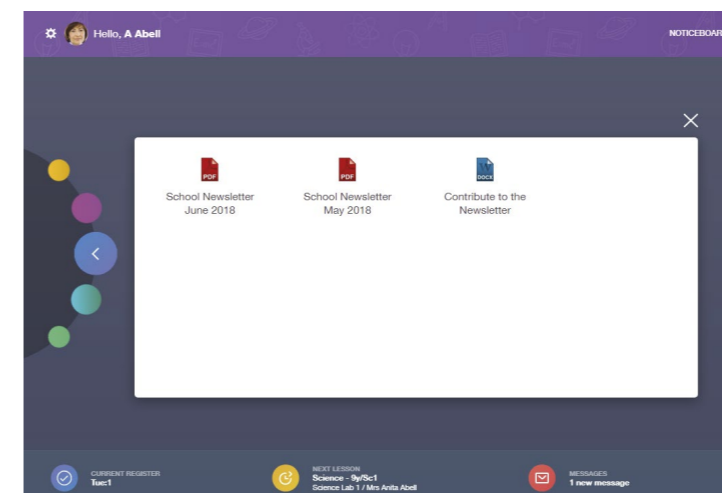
Hello, A Abell

NOTICEBOAR

PDF
School Newsletter June 2018

PDF
School Newsletter May 2018

DOCX
Contribute to the Newsletter

CURRENT REGISTER
Tue:1

NEXT LESSON
Science - 9y/Sc1
Science Lab 1 / Mrs Anita Abell

MESSAGES
1 new message